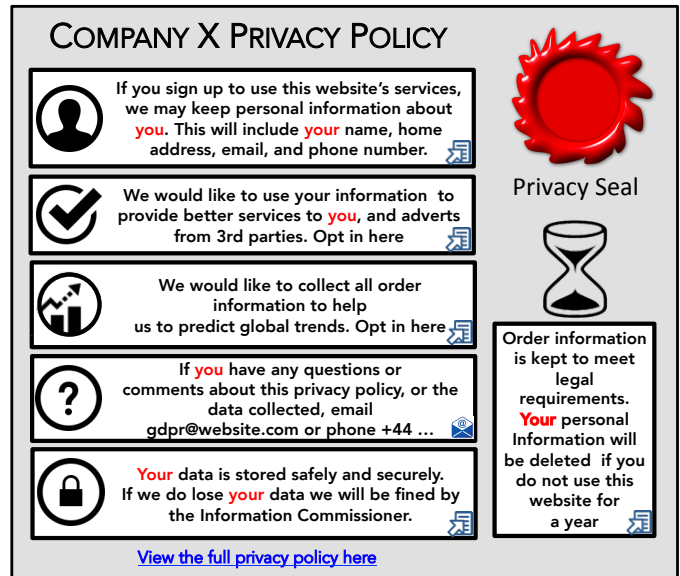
COMPANY X PRIVACY POLICY

If you sign up to use this website's services, we may keep personal information about you. This will include your name, home address, email, and phone number.

We would like to use your information to provide better services to you, and adverts from 3rd parties. Opt in here

We would like to collect all order information to help us to predict global trends. Opt in here

If you have any questions or comments about this privacy policy, or the data collected, email gdpr@website.com or phone +44 ...

Your data is stored safely and securely. If we do lose your data we will be fined by the Information Commissioner.

View the full privacy policy here

Privacy Seal

Order information is kept to meet legal requirements. Your personal Information will be deleted if you do not use this website for a year